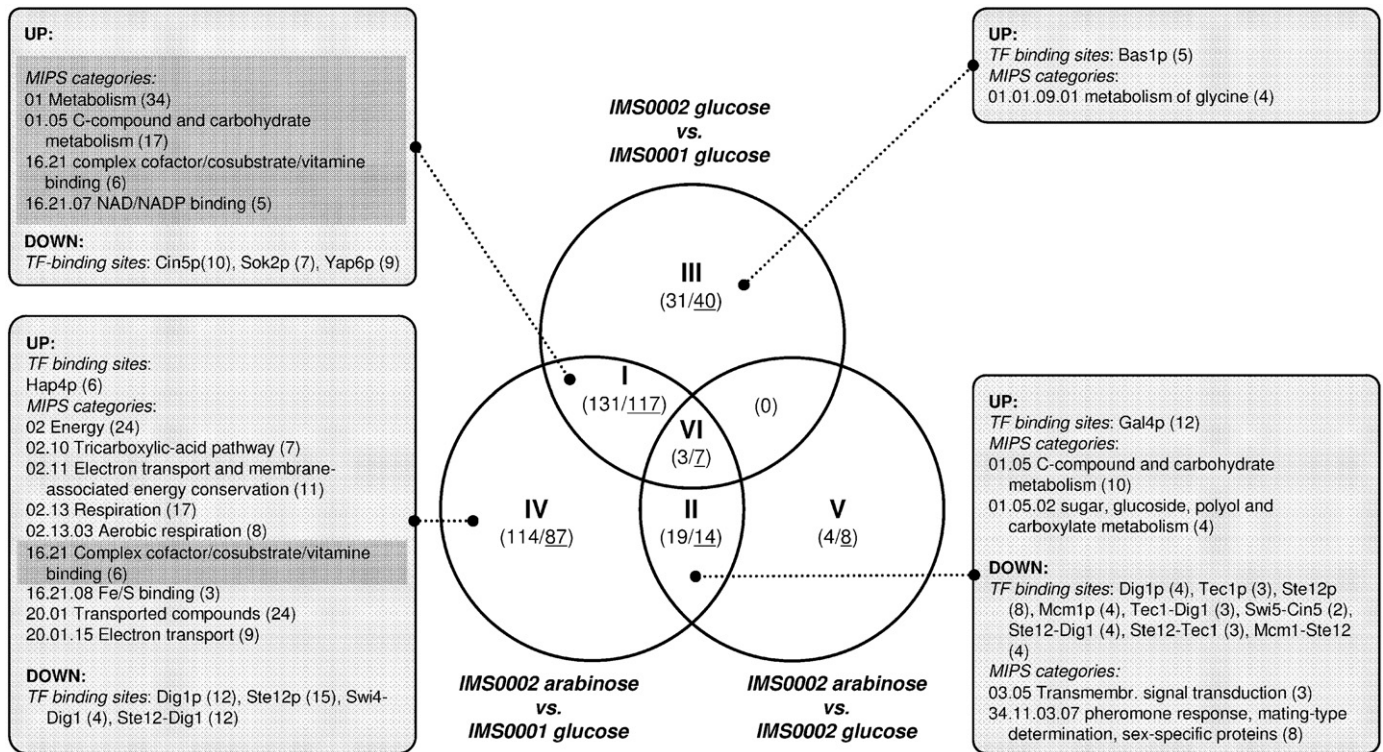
UP:

*MIPS categories:*
01 Metabolism (34)
01.05 C-compound and carbohydrate metabolism (17)
16.21 complex cofactor/cosubstrate/vitamine binding (6)
16.21.07 NAD/NADP binding (5)

DOWN:
*TF-binding sites*: Cin5p(10), Sok2p (7), Yap6p (9)

UP:
*TF binding sites*: Bas1p (5)
*MIPS categories*:
01.01.09.01 metabolism of glycine (4)

*IMS0002 glucose vs. IMS0001 glucose*

III
(31/<u>40</u>)

I
(131/<u>117</u>)

(0)

VI
(3/<u>7</u>)

IV
(114/<u>87</u>)

II
(19/<u>14</u>)

V
(4/<u>8</u>)

UP:
*TF binding sites*:
Hap4p (6)
*MIPS categories*:
02 Energy (24)
02.10 Tricarboxylic-acid pathway (7)
02.11 Electron transport and membrane-associated energy conservation (11)
02.13 Respiration (17)
02.13.03 Aerobic respiration (8)
16.21 Complex cofactor/cosubstrate/vitamine binding (6)
16.21.08 Fe/S binding (3)
20.01 Transported compounds (24)
20.01.15 Electron transport (9)

DOWN:
*TF binding sites*: Dig1p (12), Ste12p (15), Swi4-Dig1 (4), Ste12-Dig1 (12)

UP:
*TF binding sites*: Gal4p (12)
*MIPS categories*:
01.05 C-compound and carbohydrate metabolism (10)
01.05.02 sugar, glucoside, polyol and carboxylate metabolism (4)

DOWN:
*TF binding sites*: Dig1p (4), Tec1p (3), Ste12p (8), Mcm1p (4), Tec1-Dig1 (3), Swi5-Cin5 (2), Ste12-Dig1 (4), Ste12-Tec1 (3), Mcm1-Ste12 (4)
*MIPS categories:*
03.05 Transmembr. signal transduction (3)
34.11.03.07 pheromone response, mating-type determination, sex-specific proteins (8)

*IMS0002 arabinose vs. IMS0001 glucose*

*IMS0002 arabinose vs. IMS0002 glucose*